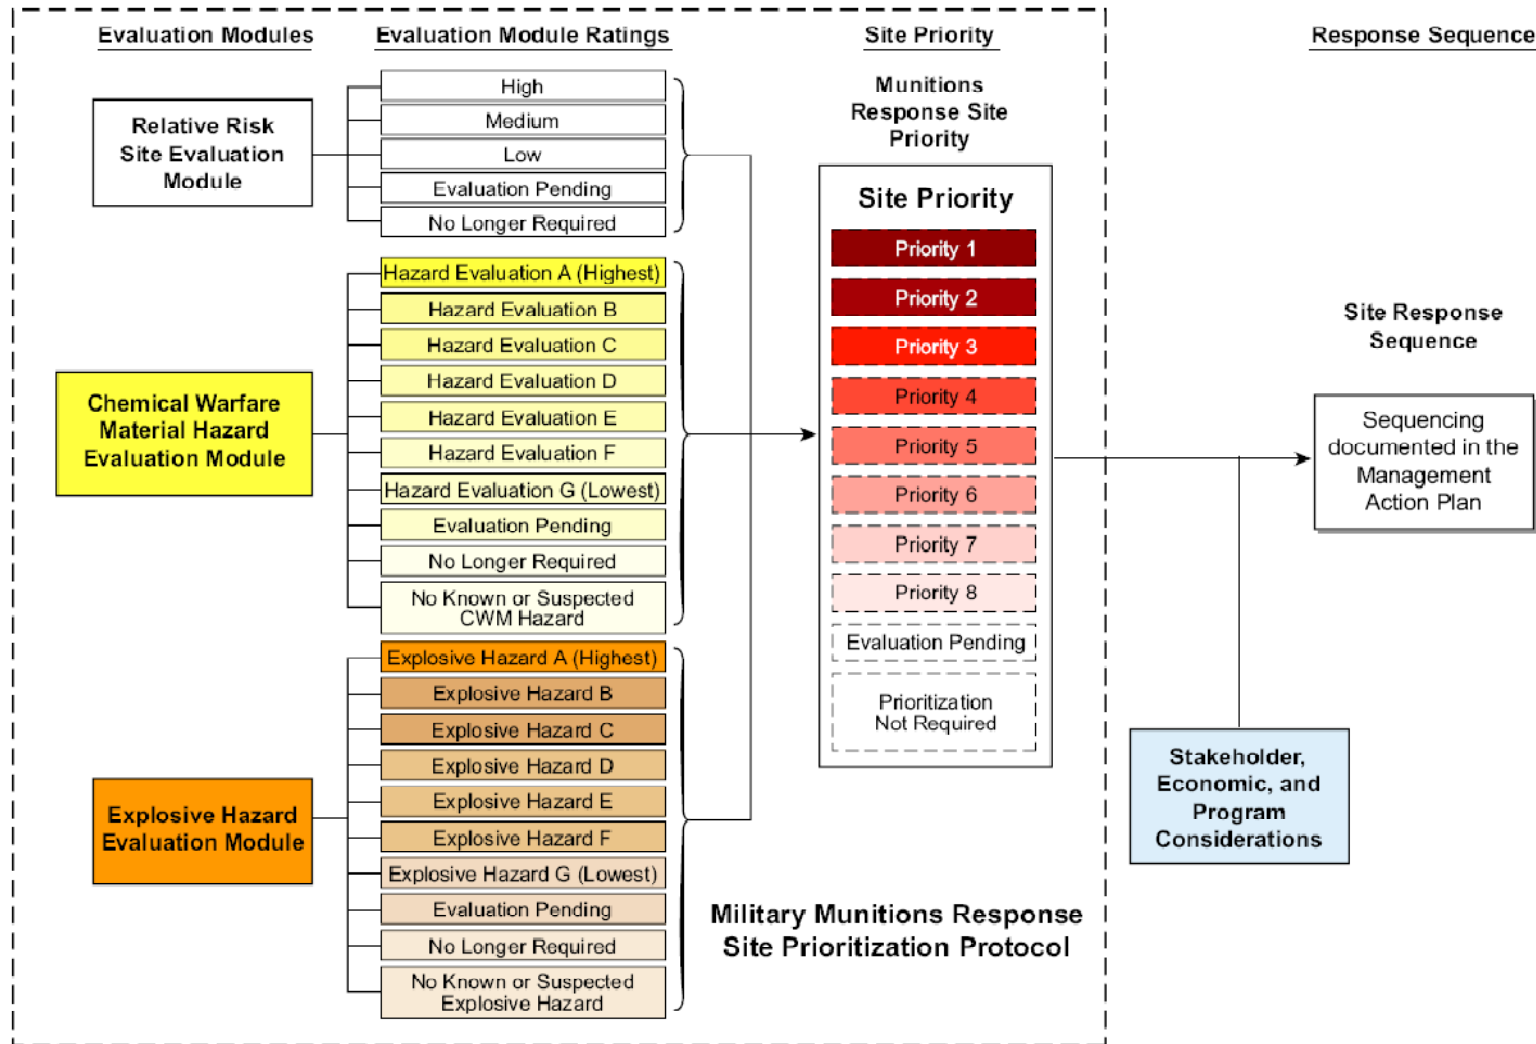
Evaluation Modules

Evaluation Module Ratings

Site Priority

Response Sequence

Relative Risk Site Evaluation Module

High
Medium
Low
Evaluation Pending
No Longer Required

Chemical Warfare Material Hazard Evaluation Module

Hazard Evaluation A (Highest)
Hazard Evaluation B
Hazard Evaluation C
Hazard Evaluation D
Hazard Evaluation E
Hazard Evaluation F
Hazard Evaluation G (Lowest)
Evaluation Pending
No Longer Required
No Known or Suspected CWM Hazard

Explosive Hazard Evaluation Module

Explosive Hazard A (Highest)
Explosive Hazard B
Explosive Hazard C
Explosive Hazard D
Explosive Hazard E
Explosive Hazard F
Explosive Hazard G (Lowest)
Evaluation Pending
No Longer Required
No Known or Suspected Explosive Hazard

Munitions Response Site Priority

Site Priority
Priority 1
Priority 2
Priority 3
Priority 4
Priority 5
Priority 6
Priority 7
Priority 8
Evaluation Pending
Prioritization Not Required

Military Munitions Response Site Prioritization Protocol

Site Response Sequence

Sequencing documented in the Management Action Plan

Stakeholder, Economic, and Program Considerations